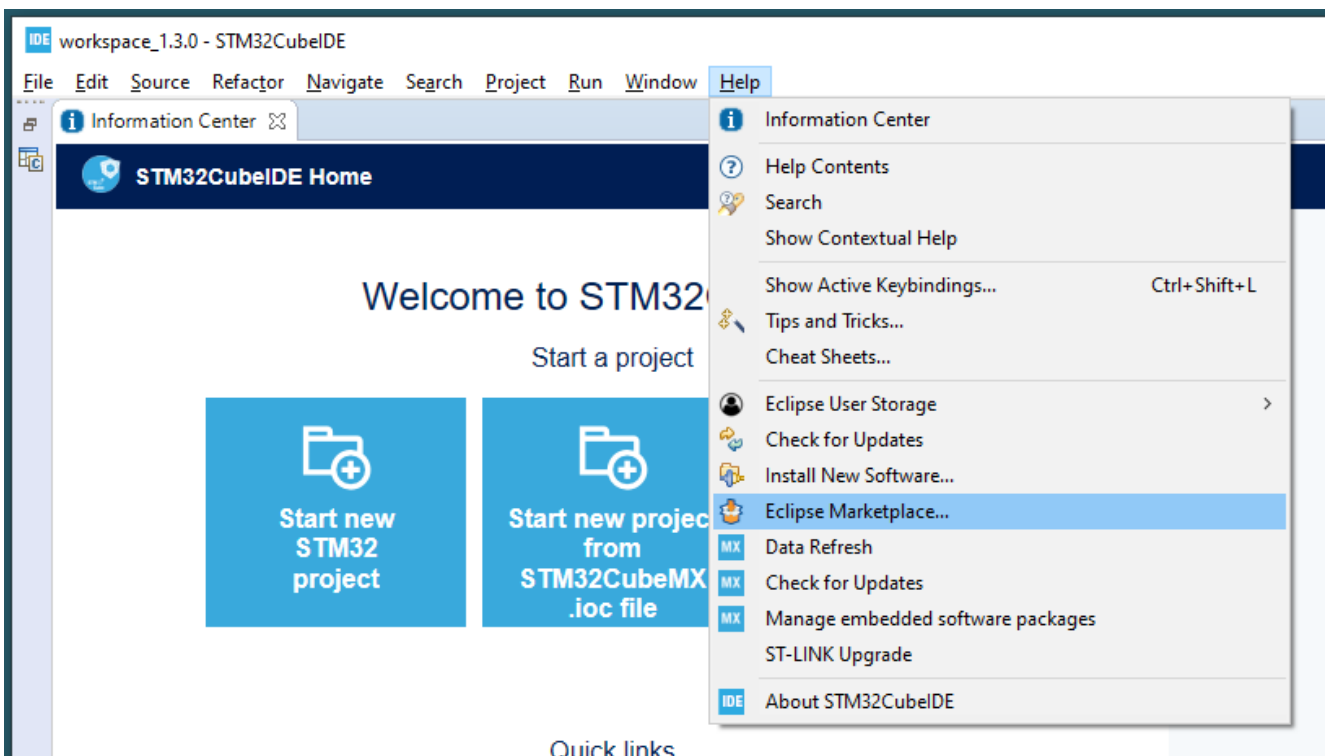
IDE workspace_1.3.0 - STM32CubeIDE

File Edit Source Refactor Navigate Search Project Run Window Help

Information Center

STM32CubeIDE Home

Welcome to STM32

Start a project

Start new STM32 project

Start new projec from STM32CubeMX .ioc file

Quick links

Information Center
Help Contents
Search
Show Contextual Help
Show Active Keybindings... Ctrl+Shift+L
Tips and Tricks...
Cheat Sheets...
Eclipse User Storage
Check for Updates
Install New Software...
Eclipse Marketplace...
MX Data Refresh
MX Check for Updates
MX Manage embedded software packages
ST-LINK Upgrade
IDE About STM32CubeIDE